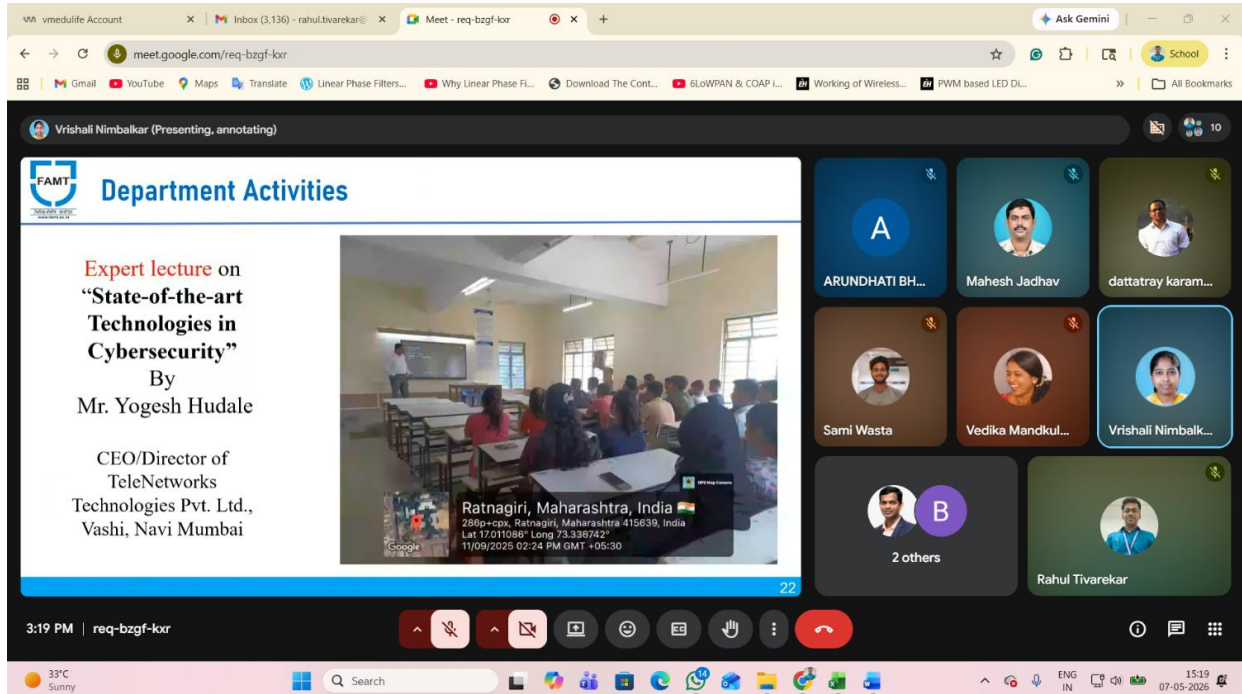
vmedulife Account × Inbox (3,136) - rahul.tivarekar@ × Meet - req-bzgf-kxr × +

Ask Gemini

meet.google.com/req-bzgf-kxr

School

Gmail YouTube Maps Translate Linear Phase Filters... Why Linear Phase Fi... Download The Cont... 6LoWPAN & COAP i... Working of Wireless... PWM based LED Di... » All Bookmarks

Vrishali Nimbalkar (Presenting, annotating)

10

FAMT

Department Activities

Expert lecture on
"State-of-the-art Technologies in Cybersecurity"
By
Mr. Yogesh Hudale

CEO/Director of TeleNetworks Technologies Pvt. Ltd., Vashi, Navi Mumbai

Ratnagiri, Maharashtra, India
286p+cpx, Ratnagiri, Maharashtra 415639, India
Lat 17.011086° Long 73.336742°
11/09/2025 02:24 PM GMT +05:30

Google

GPS Map Camera

22

A
ARUNDHATI BH...
Mahesh Jadhav
dattatray karam...
Sami Wasta
Vedika Mandkul...
Vrishali Nimbalk...
B
2 others
Rahul Tivarekar

3:19 PM | req-bzgf-kxr

33°C
Sunny

Search

ENG
IN

15:19
07-05-2026